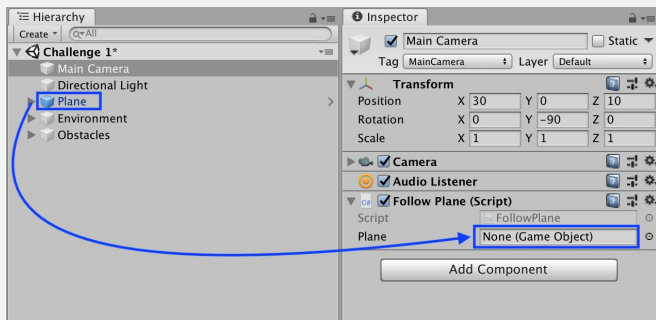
Hierarchy
Create ▾ Q▾All
Challenge 1*
Main Camera
Directional Light
Plane
Environment
Obstacles

Inspector
Main Camera
Static ▾
Tag MainCamera
Layer Default
Transform
Position X 30 Y 0 Z 10
Rotation X 0 Y -90 Z 0
Scale X 1 Y 1 Z 1
Camera
Audio Listener
Follow Plane (Script)
Script FollowPlane
Plane None (Game Object)
Add Component